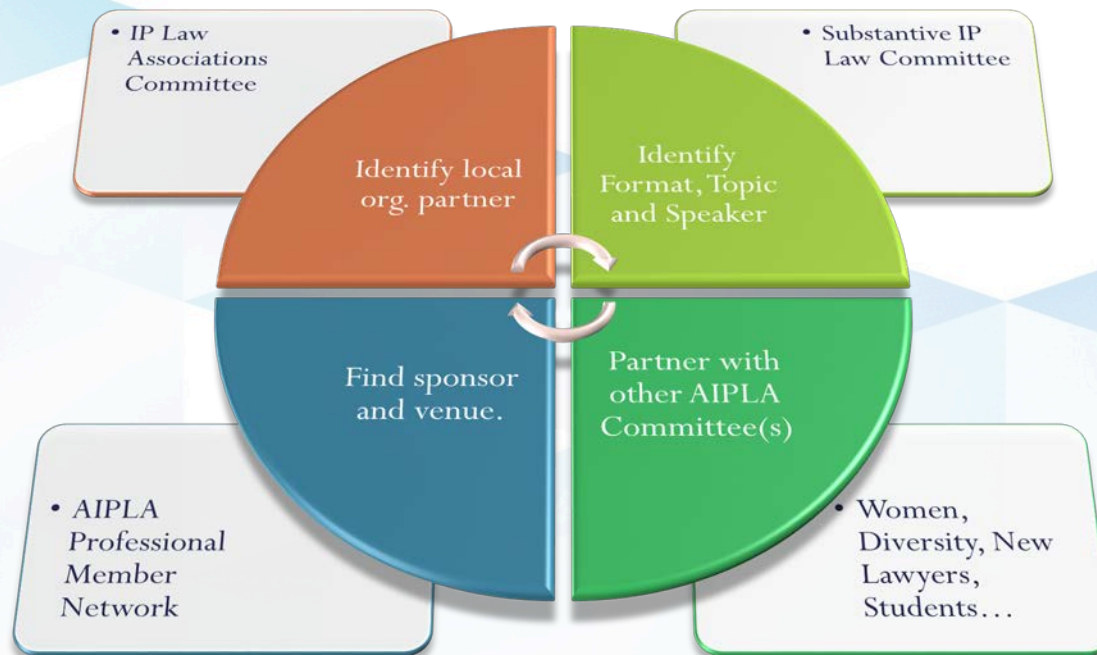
• IP Law Associations Committee

• Substantive IP Law Committee

Identify local org. partner

Identify Format, Topic and Speaker

Find sponsor and venue.

Partner with other AIPLA Committee(s)

• AIPLA Professional Member Network

• Women, Diversity, New Lawyers, Students…